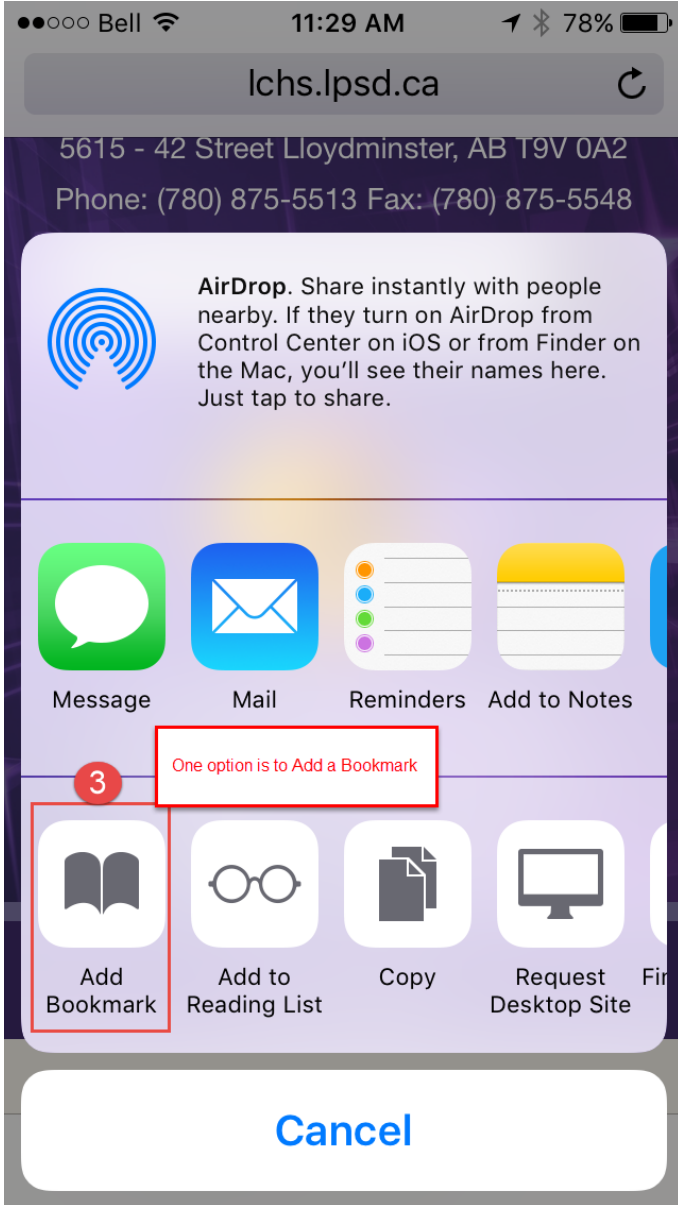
●●○○○ Bell 11:29 AM 78%

lchs.lpsd.ca

5615 - 42 Street Lloydminster, AB T9V 0A2

Phone: (780) 875-5513 Fax: (780) 875-5548

AirDrop. Share instantly with people nearby. If they turn on AirDrop from Control Center on iOS or from Finder on the Mac, you'll see their names here. Just tap to share.

Message

Mail

Reminders

Add to Notes

One option is to Add a Bookmark

3

Add Bookmark

Add to Reading List

Copy

Request Desktop Site

Fi

Cancel